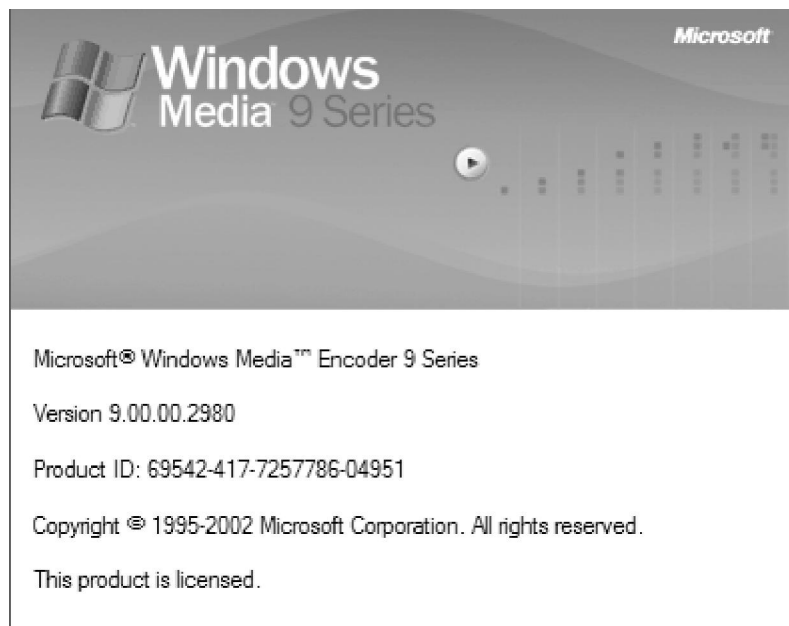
Microsoft

Windows Media 9 Series

Microsoft® Windows Media™ Encoder 9 Series

Version 9.00.00.2980

Product ID: 69542-417-7257786-04951

Copyright © 1995-2002 Microsoft Corporation. All rights reserved.

This product is licensed.